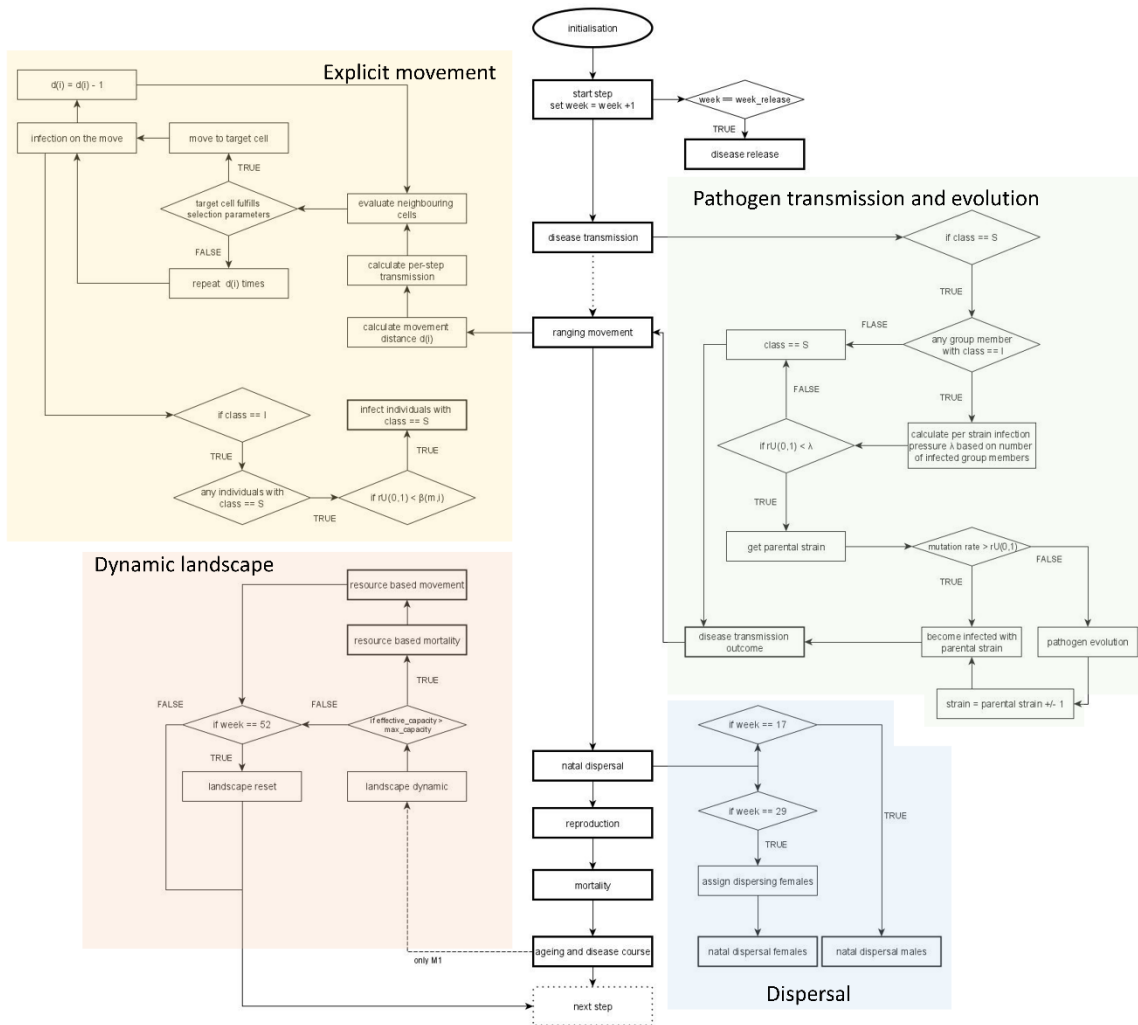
initialisation

start step
set week = week +1

week == week_release

TRUE

disease release

Explicit movement

d(i) = d(i) - 1

infection on the move

move to target cell

TRUE

target cell fulfills selection parameters

evaluate neighbouring cells

FALSE

repeat d(i) times

calculate per-step transmission

calculate movement distance d(i)

if class == I

infect individuals with class == S

TRUE

TRUE

any individuals with class == S

if rU(0,1) < β(m,i)

TRUE

Pathogen transmission and evolution

disease transmission

if class == S

TRUE

ranging movement

FLASE

class == S

any group member with class == I

FALSE

TRUE

if rU(0,1) < λ

calculate per strain infection pressure λ based on number of infected group members

TRUE

get parental strain

mutation rate > rU(0,1)

FALSE

TRUE

disease transmission outcome

become infected with parental strain

pathogen evolution

strain = parental strain +/- 1

Dynamic landscape

resource based movement

resource based mortality

TRUE

FALSE

FALSE

if week == 52

if effective_capacity > max_capacity

TRUE

landscape reset

landscape dynamic

natal dispersal

if week == 17

if week == 29

TRUE

TRUE

reproduction

assign dispersing females

mortality

ageing and disease course

only M1

natal dispersal females

natal dispersal males

next step

Dispersal